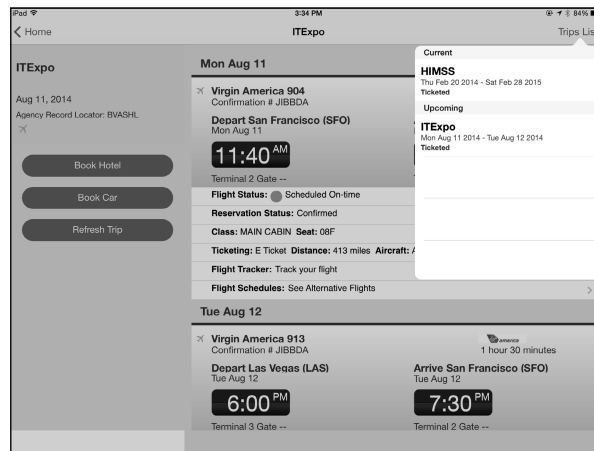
iPad
3:34 PM
84%
Home
ITExpo
Trips List

ITExpo

Aug 11, 2014
Agency Record Locator: BVASHL

Book Hotel
Book Car
Refresh Trip

Mon Aug 11

Virgin America 904
Confirmation # JIBBDA
Depart San Francisco (SFO)
Mon Aug 11
11:40 AM
Terminal 2 Gate --
Flight Status: Scheduled On-time
Reservation Status: Confirmed
Class: MAIN CABIN Seat: 08F
Ticketing: E Ticket Distance: 413 miles Aircraft: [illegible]
Flight Tracker: Track your flight
Flight Schedules: See Alternative Flights

Tue Aug 12

Virgin America 913
Confirmation # JIBBDA
america
1 hour 30 minutes
Depart Las Vegas (LAS)
Tue Aug 12
6:00 PM
Terminal 3 Gate --
Arrive San Francisco (SFO)
Tue Aug 12
7:30 PM
Terminal 2 Gate --

Current
HIMSS
Thu Feb 20 2014 - Sat Feb 28 2015
Ticketed
Upcoming
ITExpo
Mon Aug 11 2014 - Tue Aug 12 2014
Ticketed